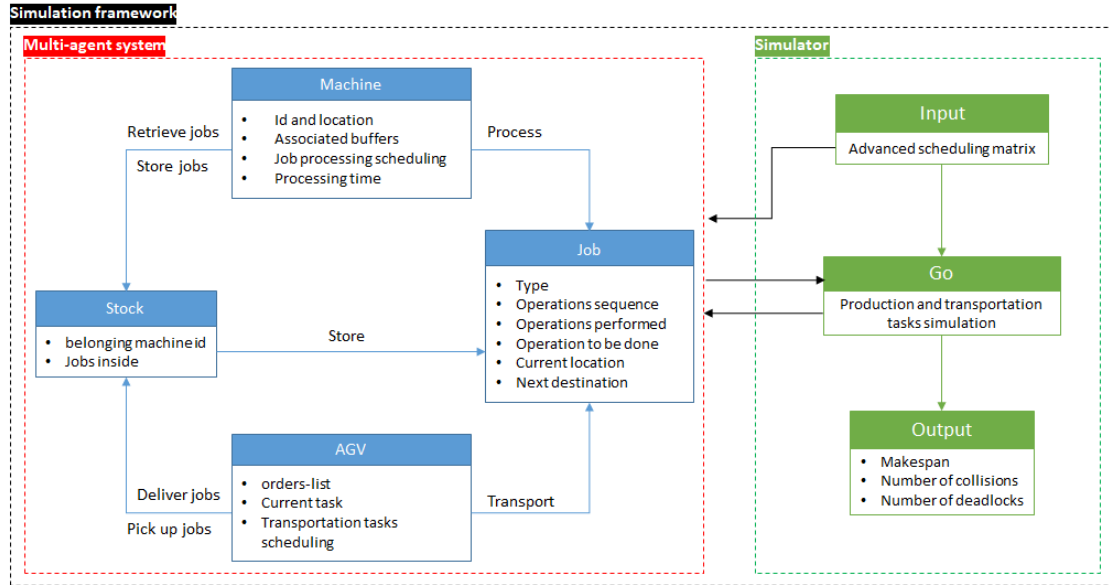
Simulation framework

Multi-agent system

Machine
- Id and location
- Associated buffers
- Job processing scheduling
- Processing time

Retrieve jobs

Store jobs

Process

Job
- Type
- Operations sequence
- Operations performed
- Operation to be done
- Current location
- Next destination

Stock
- belonging machine id
- Jobs inside

Store

AGV
- orders-list
- Current task
- Transportation tasks scheduling

Deliver jobs

Pick up jobs

Transport

Simulator

Input
Advanced scheduling matrix

Go
Production and transportation tasks simulation

Output
- Makespan
- Number of collisions
- Number of deadlocks